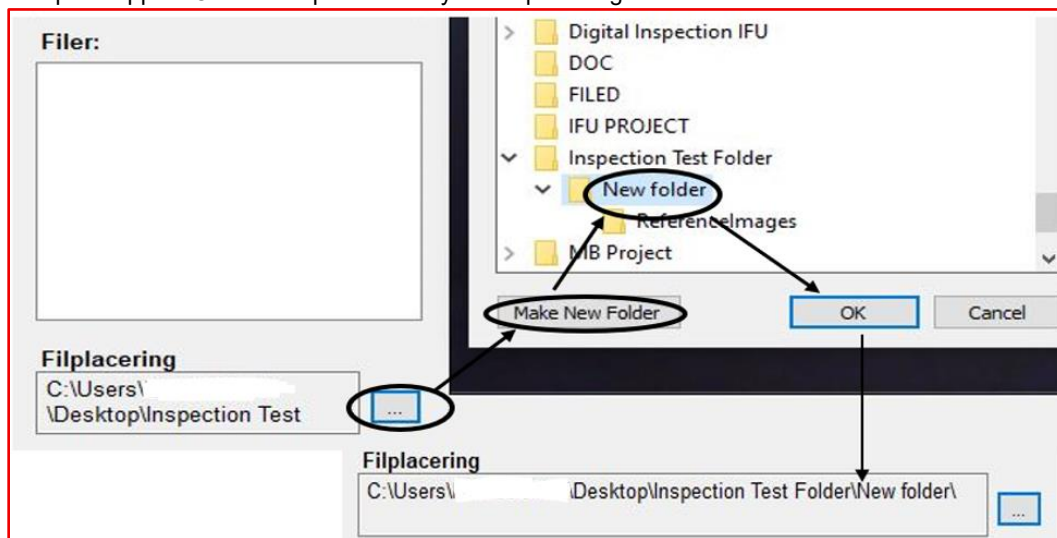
Filer:

Digital Inspection IFU
DOC
FILED
IFU PROJECT
Inspection Test Folder
New folder
ReferenceImages
MB Project

Make New Folder
OK
Cancel

Filplacering
C:\Users\ \Desktop\Inspection Test
...

Filplacering
C:\Users\ \Desktop\Inspection Test Folder\New folder\
...